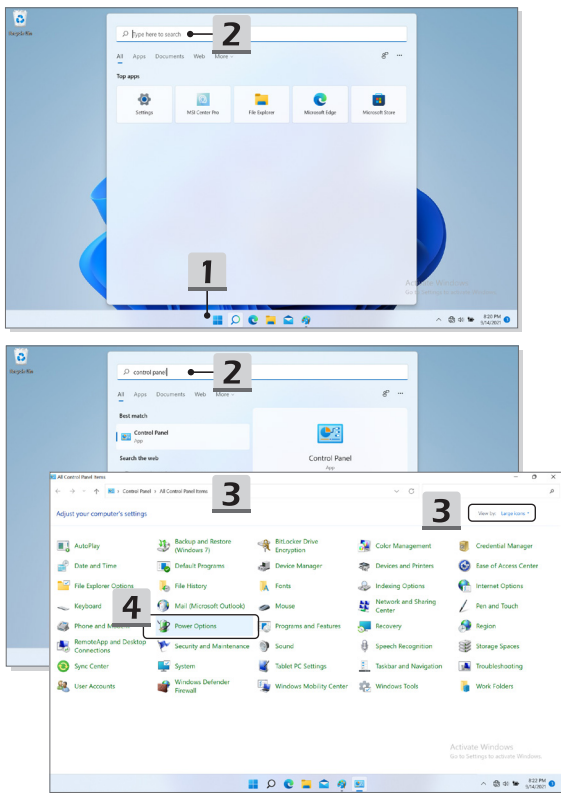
Recycle Bin

Type here to search

2

All Apps Documents Web More

Top apps

Settings

MSI Center Pro

File Explorer

Microsoft Edge

Microsoft Store

1

Activate Windows
Go to Settings to activate Windows.

8:20 PM
5/14/2021

Recycle Bin

control panel

2

All Apps Documents Web More

Best match

Control Panel
App

Search the web

Control Panel
App

All Control Panel Items

Control Panel > All Control Panel Items

3

Adjust your computer's settings

3

View by: Large icons

| | | | | |
|---|---|---|---|---|
| AutoPlay | Backup and Restore (Windows 7) | BitLocker Drive Encryption | Color Management | Credential Manager |
| Date and Time | Default Programs | Device Manager | Devices and Printers | Ease of Access Center |
| File Explorer Options | File History | Fonts | Indexing Options | Internet Options |
| Keyboard | Mail (Microsoft Outlook) | Mouse | Network and Sharing Center | Pen and Touch |
| Phone and Modem | Power Options | Programs and Features | Recovery | Region |
| RemoteApp and Desktop Connections | Security and Maintenance | Sound | Speech Recognition | Storage Spaces |
| Sync Center | System | Tablet PC Settings | Taskbar and Navigation | Troubleshooting |
| User Accounts | Windows Defender Firewall | Windows Mobility Center | Windows Tools | Work Folders |

4

Activate Windows
Go to Settings to activate Windows.

8:23 PM
5/14/2021